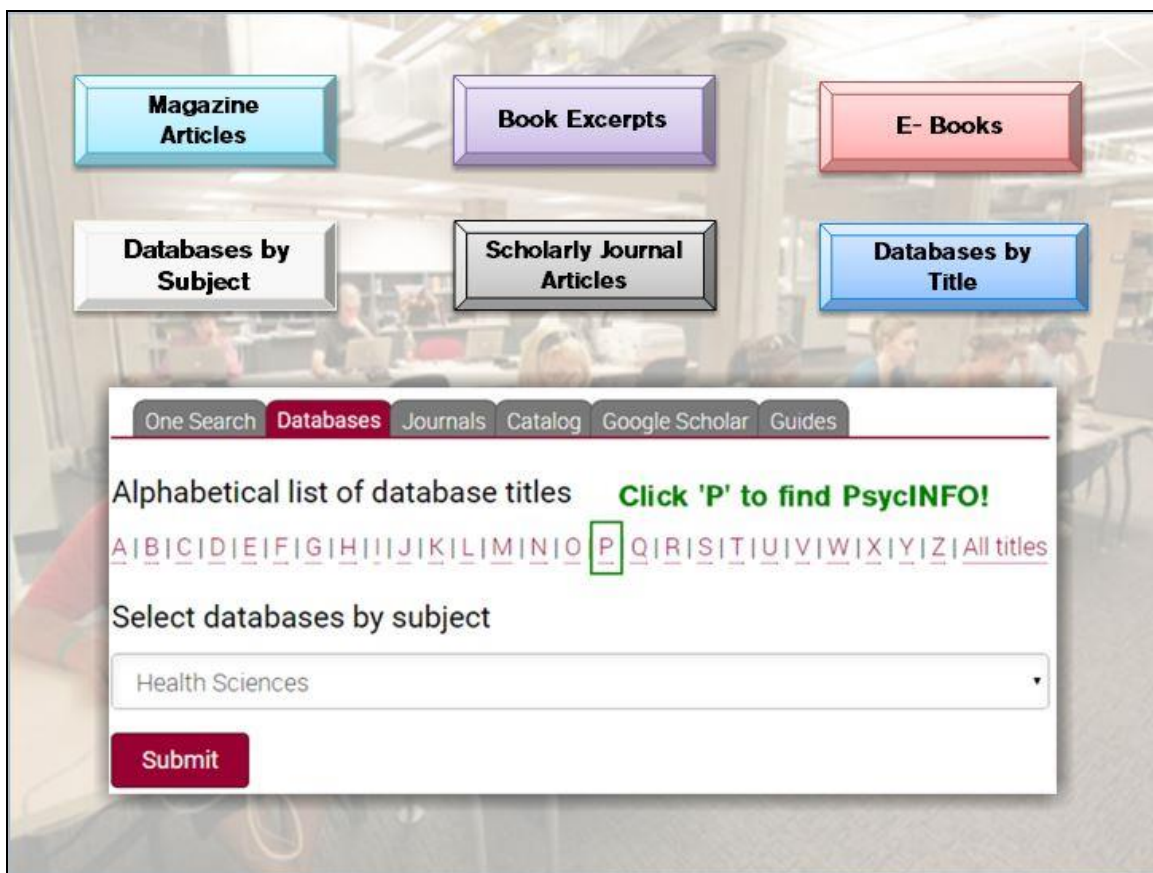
Magazine Articles

Book Excerpts

E- Books

Databases by Subject

Scholarly Journal Articles

Databases by Title

One Search | Databases | Journals | Catalog | Google Scholar | Guides

Alphabetical list of database titles

Click 'P' to find PsycINFO!

A | B | C | D | E | F | G | H | I | J | K | L | M | N | O | P | Q | R | S | T | U | V | W | X | Y | Z | All titles

Select databases by subject

Health Sciences

Submit